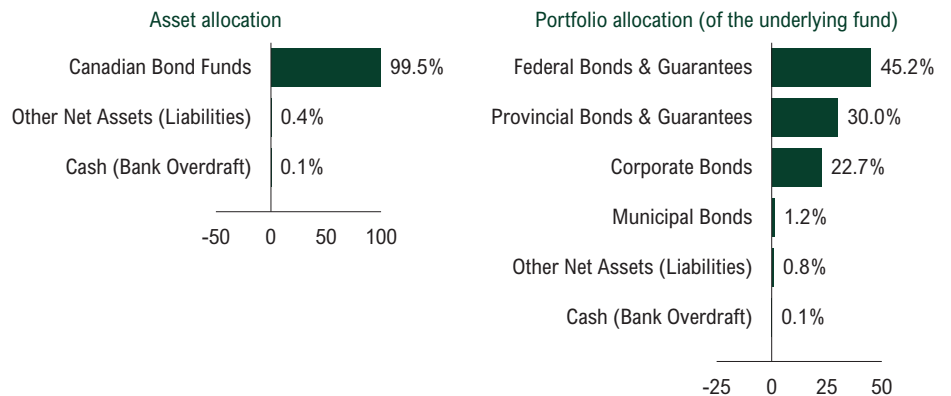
Asset allocation

| Category | Value |
|---|---|
| Canadian Bond Funds | 99.5% |
| Other Net Assets (Liabilities) | 0.4% |
| Cash (Bank Overdraft) | 0.1% |

-50 0 50 100

Portfolio allocation (of the underlying fund)

| Category | Value |
|---|---|
| Federal Bonds & Guarantees | 45.2% |
| Provincial Bonds & Guarantees | 30.0% |
| Corporate Bonds | 22.7% |
| Municipal Bonds | 1.2% |
| Other Net Assets (Liabilities) | 0.8% |
| Cash (Bank Overdraft) | 0.1% |

-25 0 25 50